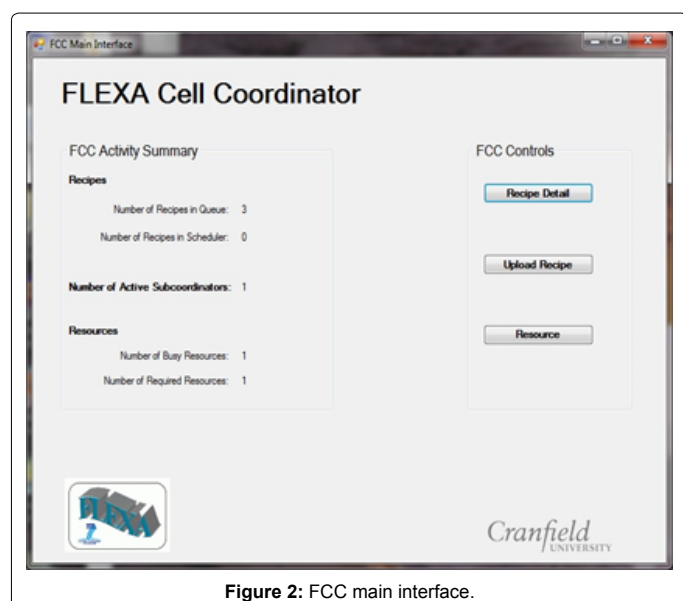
FCC Main Interface

FLEXA Cell Coordinator

FCC Activity Summary

Recipes

Number of Recipes in Queue: 3

Number of Recipes in Scheduler: 0

Number of Active Subcoordinators: 1

Resources

Number of Busy Resources: 1

Number of Required Resources: 1

FCC Controls

Recipe Detail

Upload Recipe

Resource

FLEXA

Cranfield UNIVERSITY

Figure 2: FCC main interface.